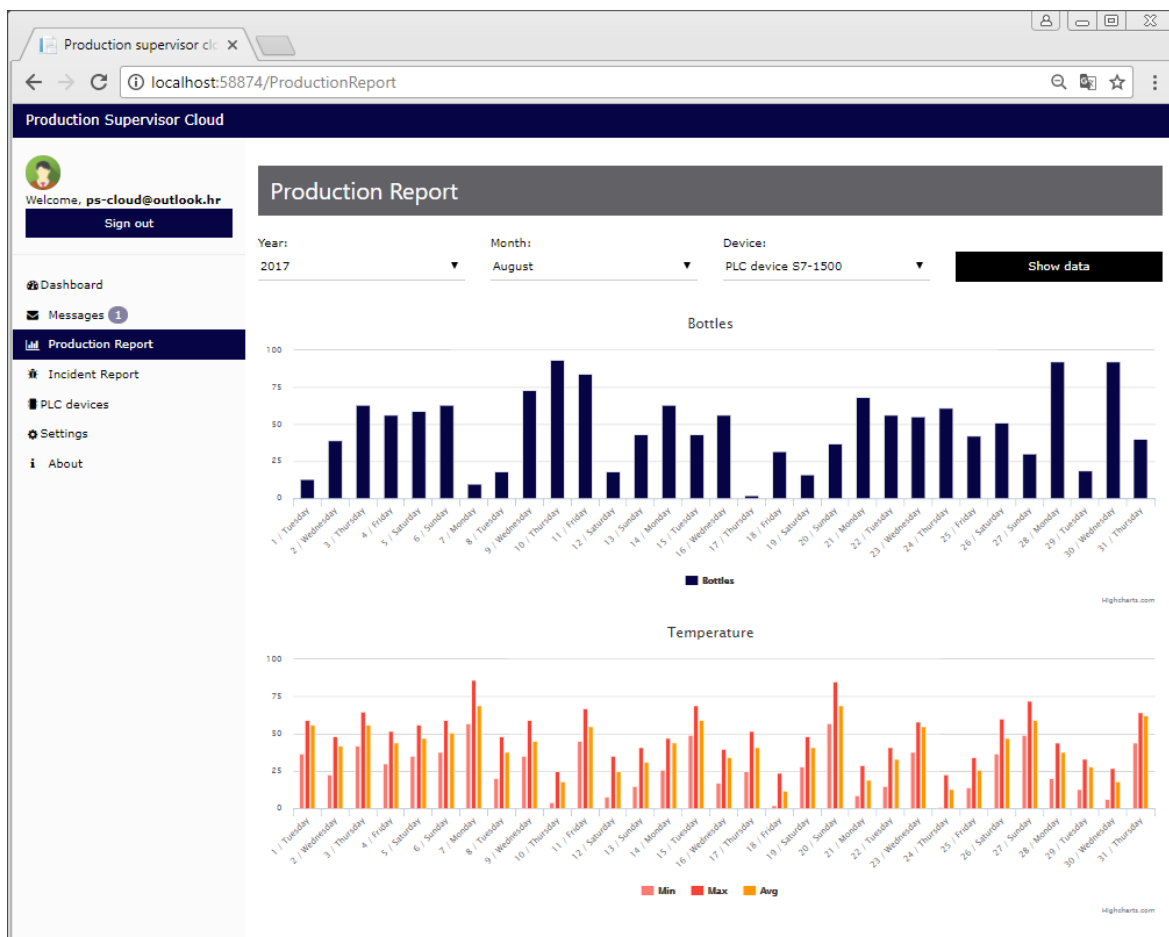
Production supervisor clo ×

localhost:58874/ProductionReport

Production Supervisor Cloud

Welcome, ps-cloud@outlook.hr

Sign out

Dashboard
Messages 1
Production Report
Incident Report
PLC devices
Settings
About

Production Report

Year:
2017

Month:
August

Device:
PLC device S7-1500

Show data

Bottles

100
75
50
25
0

1 / Tuesday
2 / Wednesday
3 / Thursday
4 / Friday
5 / Saturday
6 / Sunday
7 / Monday
8 / Tuesday
9 / Wednesday
10 / Thursday
11 / Friday
12 / Saturday
13 / Sunday
14 / Monday
15 / Tuesday
16 / Wednesday
17 / Thursday
18 / Friday
19 / Saturday
20 / Sunday
21 / Monday
22 / Tuesday
23 / Wednesday
24 / Thursday
25 / Friday
26 / Saturday
27 / Sunday
28 / Monday
29 / Tuesday
30 / Wednesday
31 / Thursday

Bottles

Highcharts.com

Temperature

100
75
50
25
0

1 / Tuesday
2 / Wednesday
3 / Thursday
4 / Friday
5 / Saturday
6 / Sunday
7 / Monday
8 / Tuesday
9 / Wednesday
10 / Thursday
11 / Friday
12 / Saturday
13 / Sunday
14 / Monday
15 / Tuesday
16 / Wednesday
17 / Thursday
18 / Friday
19 / Saturday
20 / Sunday
21 / Monday
22 / Tuesday
23 / Wednesday
24 / Thursday
25 / Friday
26 / Saturday
27 / Sunday
28 / Monday
29 / Tuesday
30 / Wednesday
31 / Thursday

Min Max Avg

Highcharts.com